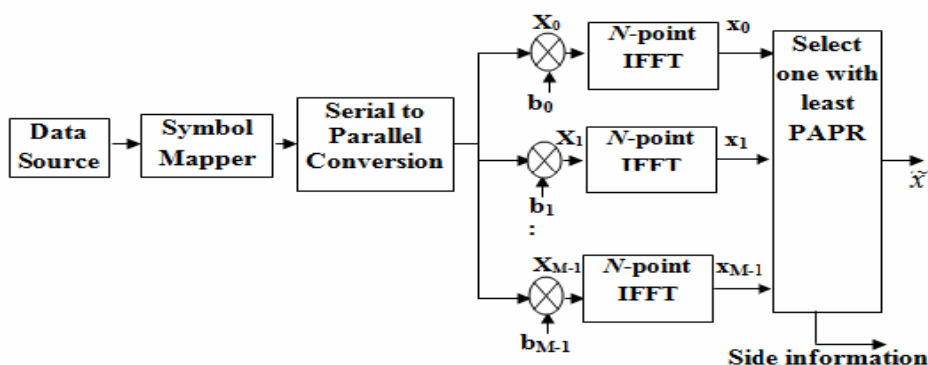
Data Source

Symbol Mapper

Serial to Parallel Conversion

$X_0$

$b_0$

$N$-point IFFT

$x_0$

$X_1$

$b_1$

:

$N$-point IFFT

$x_1$

$X_{M-1}$

$b_{M-1}$

$N$-point IFFT

$x_{M-1}$

Select one with least PAPR

$\tilde{x}$

Side information